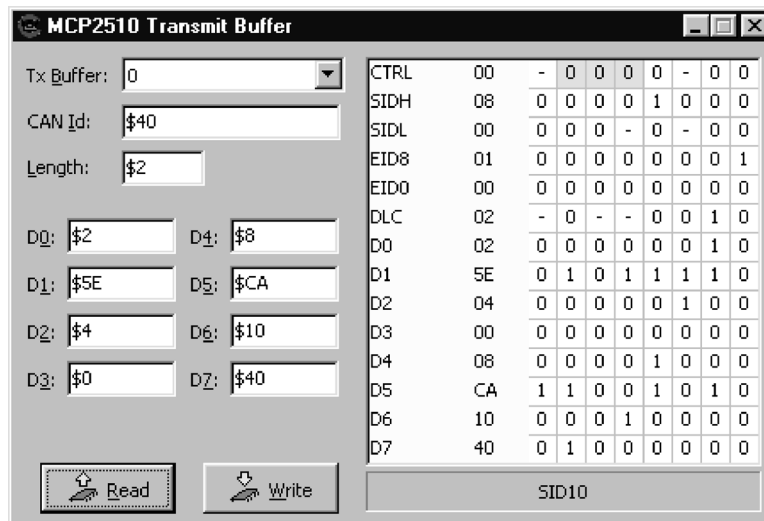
MCP2510 Transmit Buffer

Tx Buffer: 0

CAN Id: $40

Length: $2

D0: $2
D4: $8
D1: $5E
D5: $CA
D2: $4
D6: $10
D3: $0
D7: $40

| | | | | | | | | | |
|---|---|---|---|---|---|---|---|---|---|
| CTRL | 00 | - | 0 | 0 | 0 | 0 | - | 0 | 0 |
| SIDH | 08 | 0 | 0 | 0 | 0 | 1 | 0 | 0 | 0 |
| SIDL | 00 | 0 | 0 | 0 | - | 0 | - | 0 | 0 |
| EID8 | 01 | 0 | 0 | 0 | 0 | 0 | 0 | 0 | 1 |
| EID0 | 00 | 0 | 0 | 0 | 0 | 0 | 0 | 0 | 0 |
| DLC | 02 | - | 0 | - | - | 0 | 0 | 1 | 0 |
| D0 | 02 | 0 | 0 | 0 | 0 | 0 | 0 | 1 | 0 |
| D1 | 5E | 0 | 1 | 0 | 1 | 1 | 1 | 1 | 0 |
| D2 | 04 | 0 | 0 | 0 | 0 | 0 | 1 | 0 | 0 |
| D3 | 00 | 0 | 0 | 0 | 0 | 0 | 0 | 0 | 0 |
| D4 | 08 | 0 | 0 | 0 | 0 | 1 | 0 | 0 | 0 |
| D5 | CA | 1 | 1 | 0 | 0 | 1 | 0 | 1 | 0 |
| D6 | 10 | 0 | 0 | 0 | 1 | 0 | 0 | 0 | 0 |
| D7 | 40 | 0 | 1 | 0 | 0 | 0 | 0 | 0 | 0 |

Read
Write

SID10